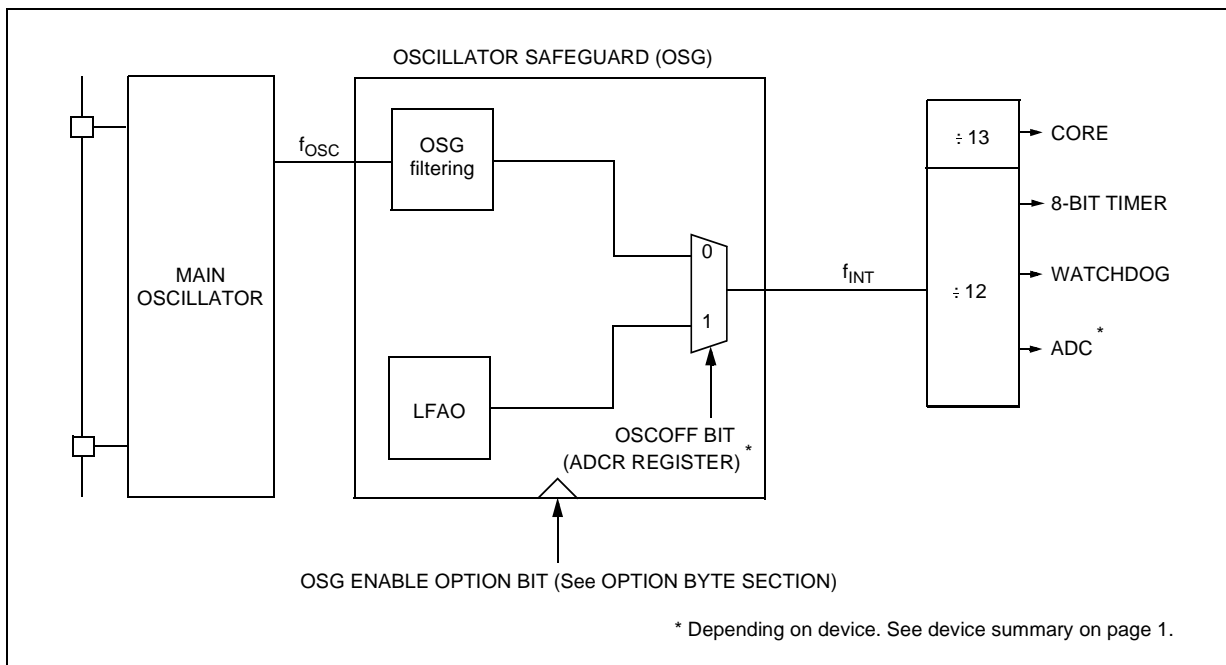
OSCILLATOR SAFEGUARD (OSG)

MAIN OSCILLATOR

$f_{OSC}$

OSG filtering

LFAO

0

1

OSCOFF BIT (ADCR REGISTER) *

$f_{INT}$

÷ 13

÷ 12

CORE

8-BIT TIMER

WATCHDOG

ADC *

OSG ENABLE OPTION BIT (See OPTION BYTE SECTION)

* Depending on device. See device summary on page 1.